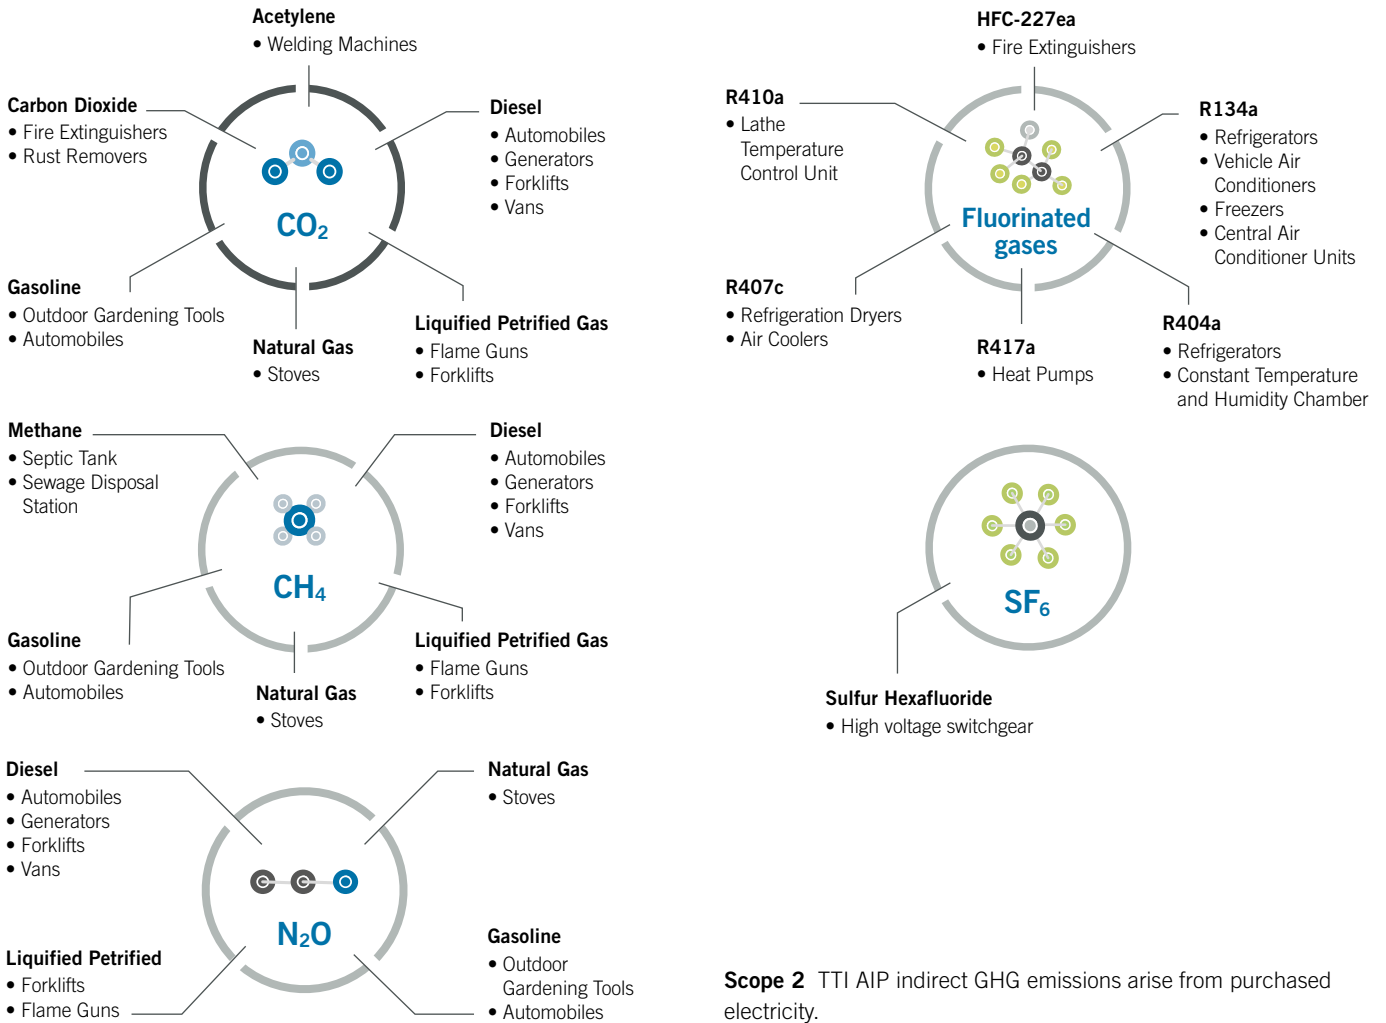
Acetylene
• Welding Machines

Carbon Dioxide
• Fire Extinguishers
• Rust Removers

Diesel
• Automobiles
• Generators
• Forklifts
• Vans

$CO_2$

Gasoline
• Outdoor Gardening Tools
• Automobiles

Natural Gas
• Stoves

Liquified Petrified Gas
• Flame Guns
• Forklifts

HFC-227ea
• Fire Extinguishers

R410a
• Lathe Temperature Control Unit

R134a
• Refrigerators
• Vehicle Air Conditioners
• Freezers
• Central Air Conditioner Units

Fluorinated gases

R407c
• Refrigeration Dryers
• Air Coolers

R417a
• Heat Pumps

R404a
• Refrigerators
• Constant Temperature and Humidity Chamber

Methane
• Septic Tank
• Sewage Disposal Station

Diesel
• Automobiles
• Generators
• Forklifts
• Vans

$CH_4$

Gasoline
• Outdoor Gardening Tools
• Automobiles

Natural Gas
• Stoves

Liquified Petrified Gas
• Flame Guns
• Forklifts

$SF_6$

Sulfur Hexafluoride
• High voltage switchgear

Diesel
• Automobiles
• Generators
• Forklifts
• Vans

Natural Gas
• Stoves

$N_2O$

Liquified Petrified
• Forklifts
• Flame Guns

Gasoline
• Outdoor Gardening Tools
• Automobiles

Scope 2 TTI AIP indirect GHG emissions arise from purchased electricity.